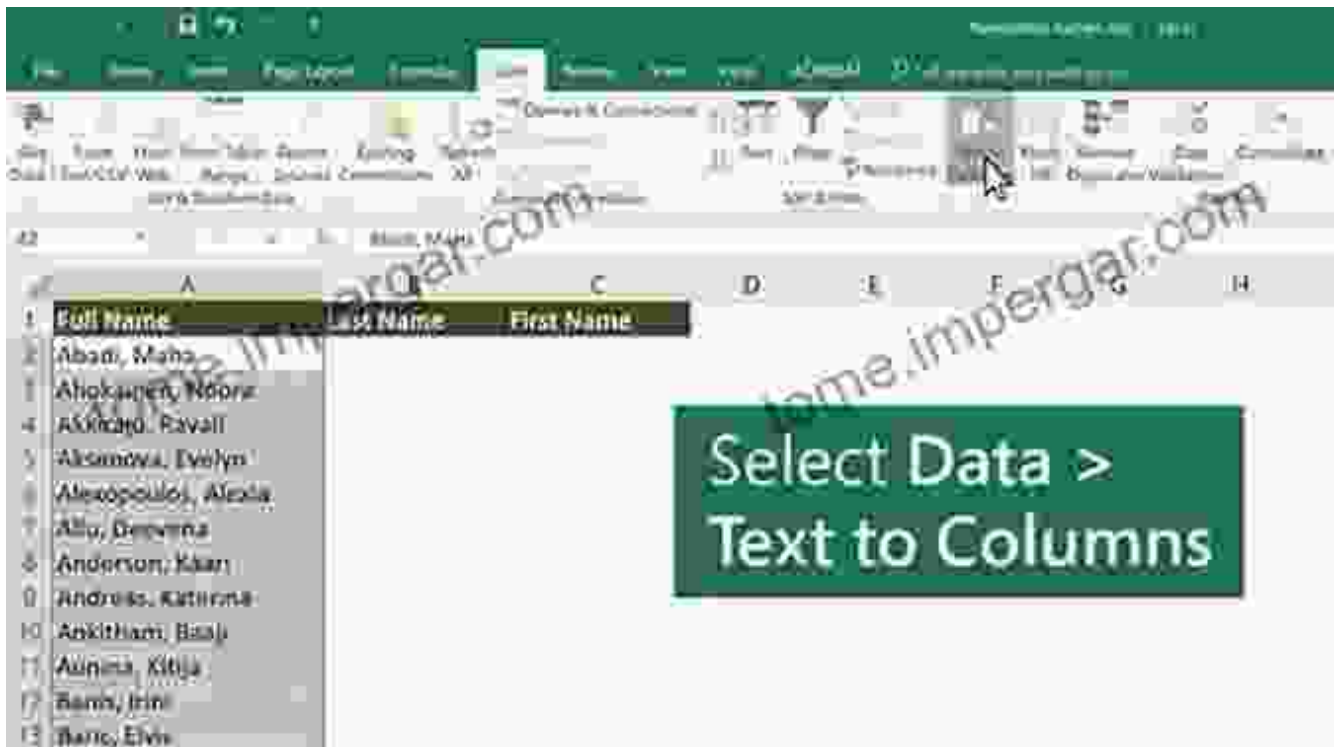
File Home Insert Page Layout Formulas Data Review View

Queries & Connections

Sort Filter

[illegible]

A2 Abadi, Maha

| | A | B | C | D | E | F | G | H |
|---|---|---|---|---|---|---|---|---|
| 1 | Full Name | Last Name | First Name | | | | | |
| 2 | Abadi, Maha | | | | | | | |
| 3 | Ahokainen, Noora | | | | | | | |
| 4 | Akkinapu, Ravali | | | | | | | |
| 5 | Aksenova, Evelyn | | | | | | | |
| 6 | Alexopoulos, Alexia | | | | | | | |
| 7 | Allu, Deevena | | | | | | | |
| 8 | Anderson, Kaan | | | | | | | |
| 9 | Andreiss, Katriona | | | | | | | |
| 10 | Ankitham, Bisaj | | | | | | | |
| 11 | Aunina, Kitija | | | | | | | |
| 12 | Banis, Irini | | | | | | | |
| 13 | Baric, Elvis | | | | | | | |

Select Data > Text to Columns

tome.impergar.com